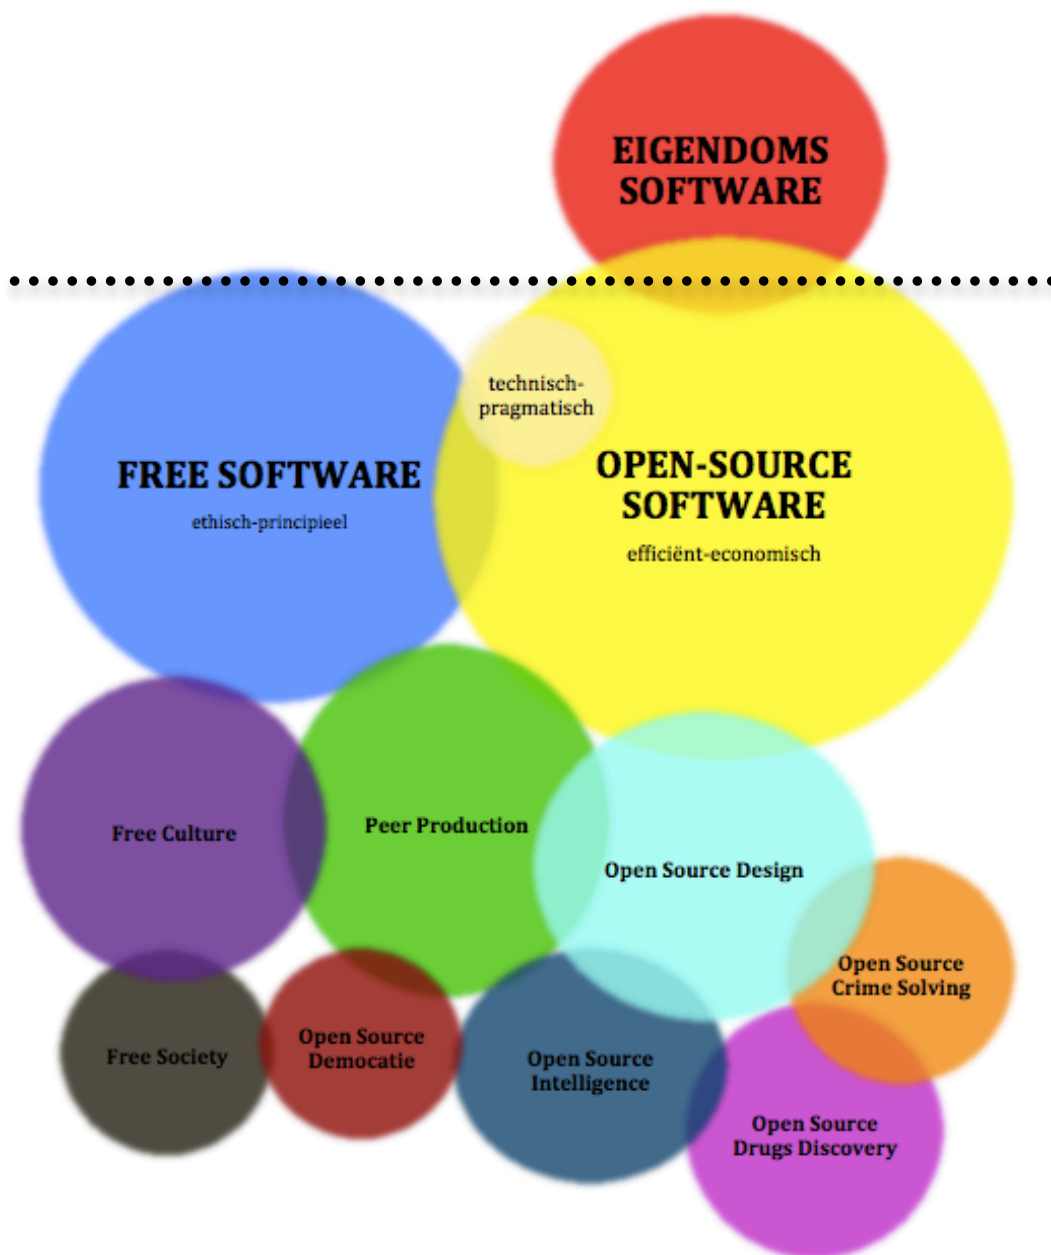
EIGENDOMS SOFTWARE

technisch-pragmatisch

FREE SOFTWARE
ethisch-principieel

OPEN-SOURCE SOFTWARE
efficiënt-economisch

Free Culture

Peer Production

Open Source Design

Open Source Crime Solving

Free Society

Open Source Democatie

Open Source Intelligence

Open Source Drugs Discovery